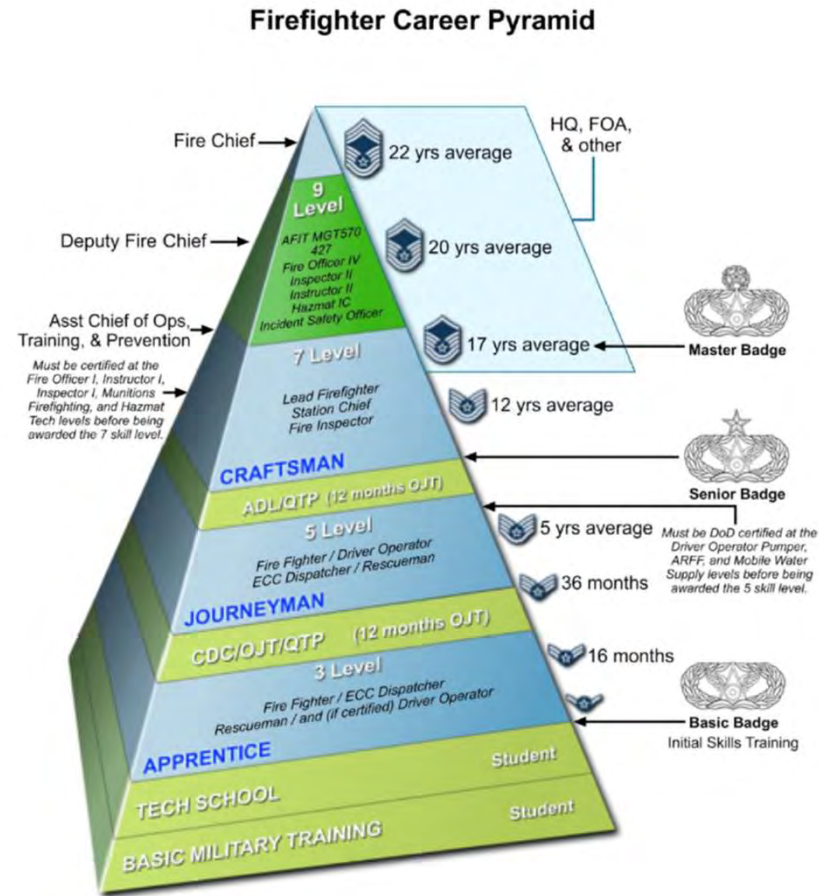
Firefighter Career Pyramid

Fire Chief

22 yrs average

HQ, FOA, & other

9 Level

Deputy Fire Chief

AFIT MGT570
427
Fire Officer IV
Inspector II
Instructor II
Hazmat IC
Incident Safety Officer

20 yrs average

Asst Chief of Ops, Training, & Prevention

Must be certified at the Fire Officer I, Instructor I, Inspector I, Munitions Firefighting, and Hazmat Tech levels before being awarded the 7 skill level.

7 Level

17 yrs average

Master Badge

Lead Firefighter
Station Chief
Fire Inspector

12 yrs average

CRAFTSMAN

Senior Badge

ADL/QTP (12 months OJT)

5 Level

5 yrs average

Must be DoD certified at the Driver Operator Pumper, ARFF, and Mobile Water Supply levels before being awarded the 5 skill level.

Fire Fighter / Driver Operator
ECC Dispatcher / Rescueman

36 months

JOURNEYMAN

CDC/OJT/QTP (12 months OJT)

16 months

3 Level

Fire Fighter / ECC Dispatcher
Rescueman / and (if certified) Driver Operator

Basic Badge
Initial Skills Training

APPRENTICE

Student

TECH SCHOOL

Student

BASIC MILITARY TRAINING